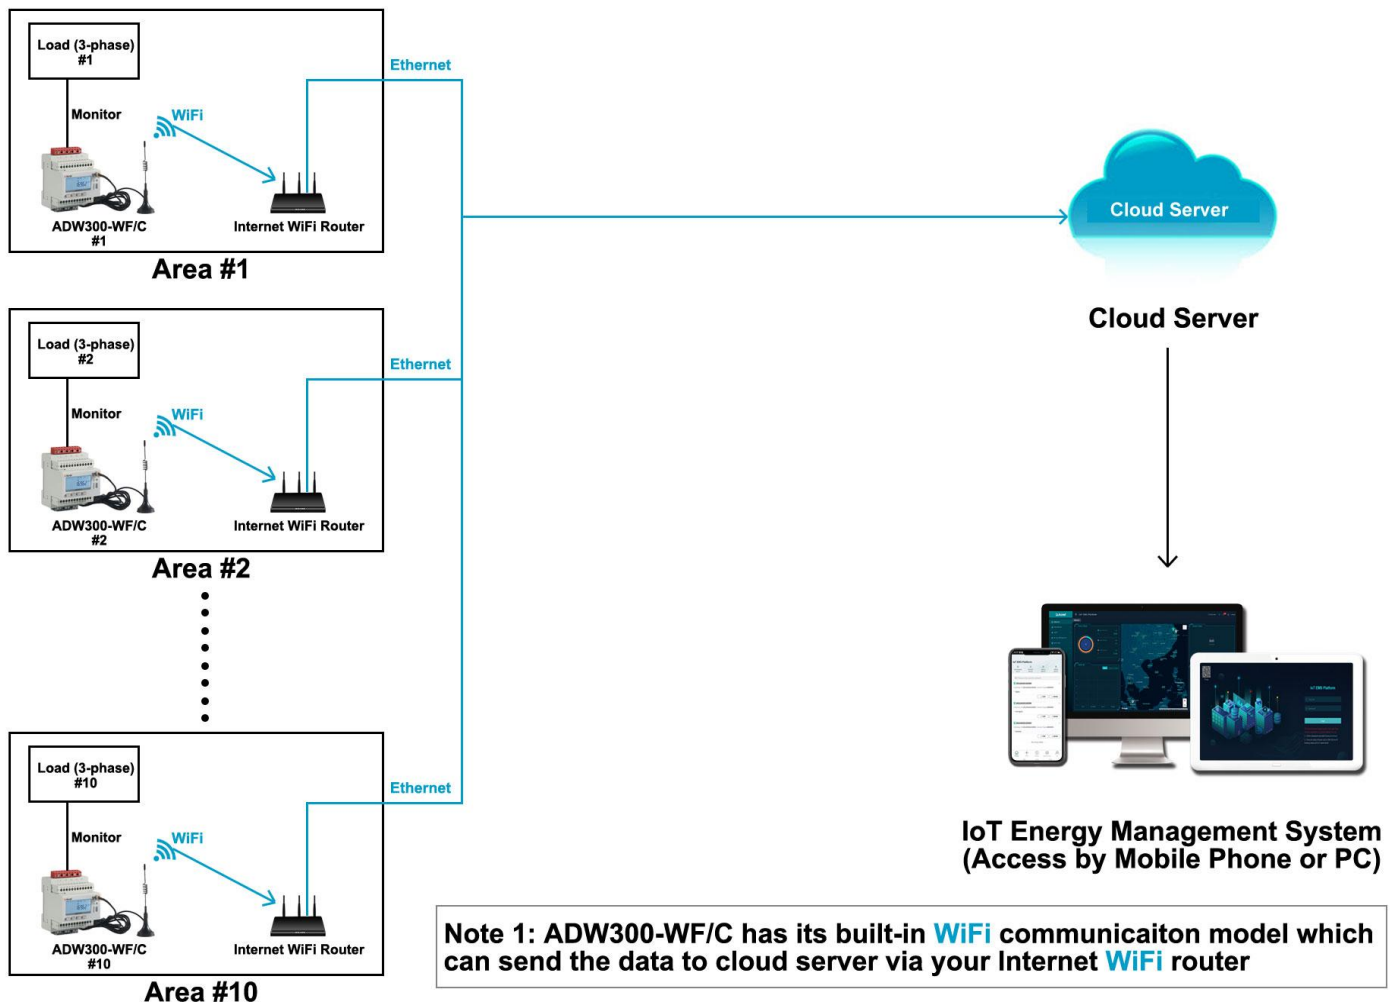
Load (3-phase) #1

Monitor

WiFi

Ethernet

ADW300-WF/C #1

Internet WiFi Router

Area #1

Load (3-phase) #2

Monitor

WiFi

Ethernet

ADW300-WF/C #2

Internet WiFi Router

Area #2

Load (3-phase) #10

Monitor

WiFi

Ethernet

ADW300-WF/C #10

Internet WiFi Router

Area #10

Cloud Server

Cloud Server

IoT Energy Management System (Access by Mobile Phone or PC)

Note 1: ADW300-WF/C has its built-in WiFi communicaiton model which can send the data to cloud server via your Internet WiFi router